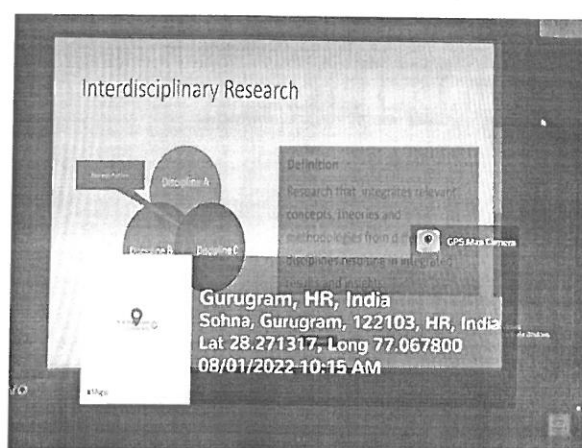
Interdisciplinary Research

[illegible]

Discipline A

Discipline B

Discipline C

Definition

Research that integrates relevant concepts, theories and methodologies from d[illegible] disciplines resulting in integrated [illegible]

GPS Map Camera

Gurugram, HR, India
Sohna, Gurugram, 122103, HR, India
Lat 28.271317, Long 77.067800
08/01/2022 10:15 AM